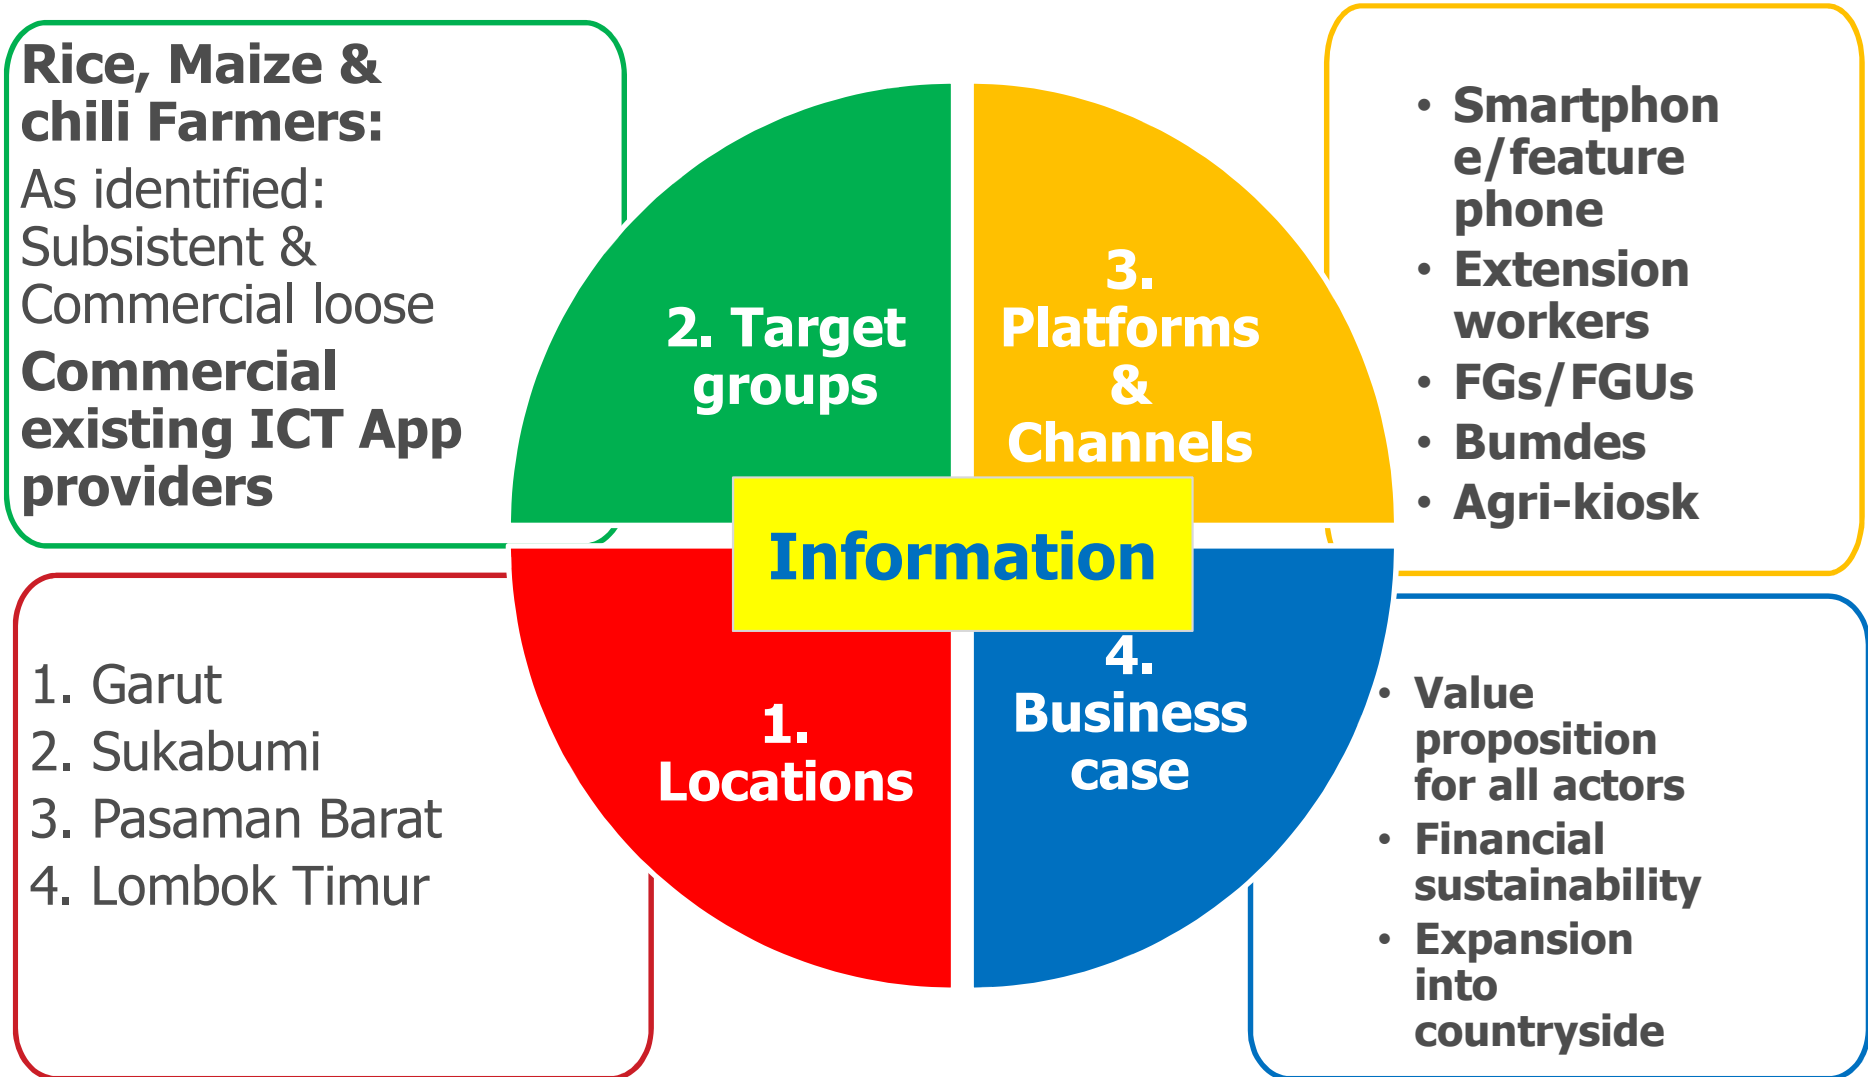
Rice, Maize & chili Farmers:

As identified: Subsistent & Commercial loose

Commercial existing ICT App providers

2. Target groups

3. Platforms & Channels

- Smartphone/feature phone
- Extension workers
- FGs/FGUs
- Bumdes
- Agri-kiosk

Information

1. Garut
2. Sukabumi
3. Pasaman Barat
4. Lombok Timur

1. Locations

4. Business case

- Value proposition for all actors
- Financial sustainability
- Expansion into countryside